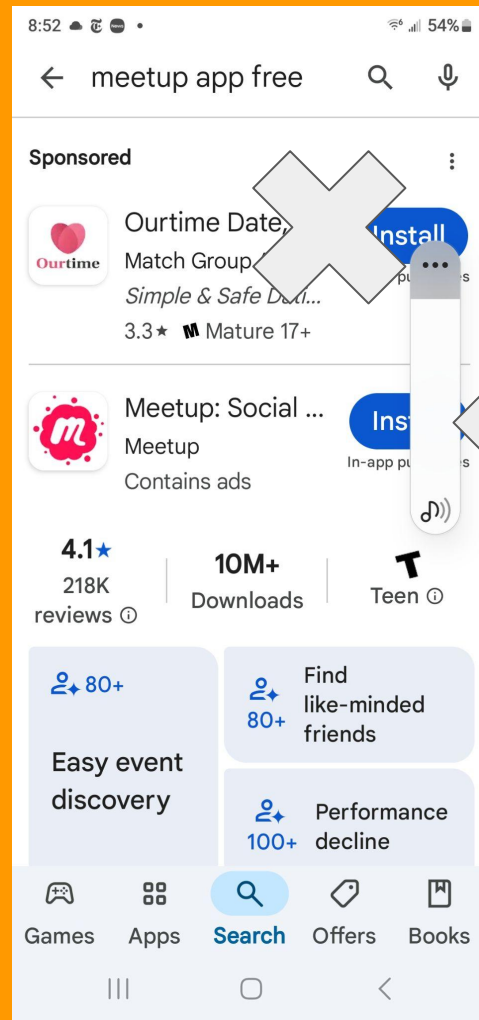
8:52 54%

meetup app free

Sponsored

Ourtime

Ourtime Date,

Match Group

Simple & Safe Dat...

3.3★ M Mature 17+

Install

In-app pu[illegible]

Meetup: Social ...

Meetup

Contains ads

Ins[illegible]

In-app pu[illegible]s

4.1★
218K reviews ⓘ

10M+
Downloads

T
Teen ⓘ

80+

Easy event discovery

80+ Find like-minded friends

100+ Performance decline

Games Apps Search Offers Books